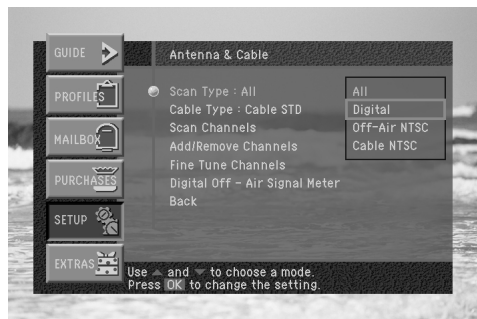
GUIDE
PROFILES
MAILBOX
PURCHASES
SETUP
EXTRAS

Antenna & Cable

Scan Type : All
Cable Type : Cable STD
Scan Channels
Add/Remove Channels
Fine Tune Channels
Digital Off - Air Signal Meter
Back

All
Digital
Off-Air NTSC
Cable NTSC

Use ▲ and ▼ to choose a mode.
Press OK to change the setting.